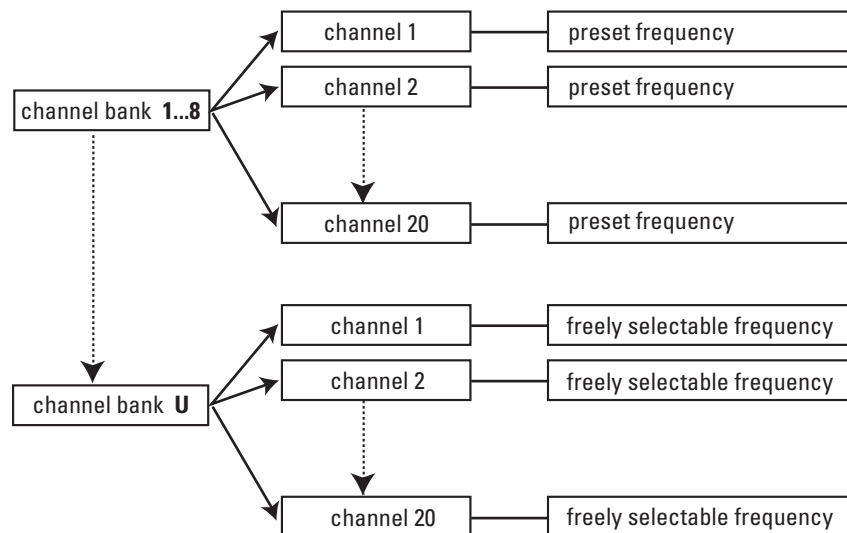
channel bank **1...8**

channel 1 — preset frequency

channel 2 — preset frequency

channel 20 — preset frequency

channel bank **U**

channel 1 — freely selectable frequency

channel 2 — freely selectable frequency

channel 20 — freely selectable frequency